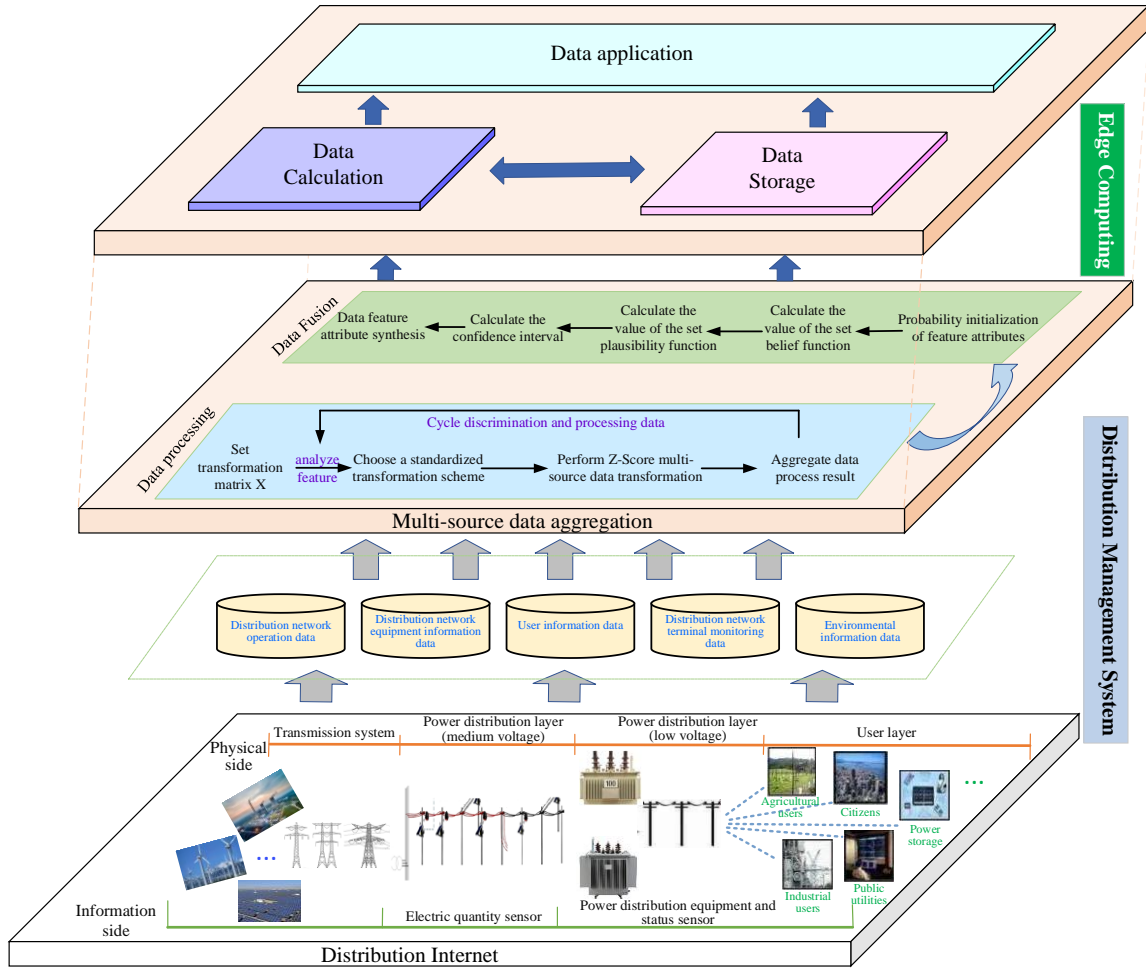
Data application

Data Calculation

Data Storage

Edge Computing

Data Fusion

Data feature attribute synthesis

Calculate the confidence interval

Calculate the value of the set plausibility function

Calculate the value of the set belief function

Probability initialization of feature attributes

Data processing

Cycle discrimination and processing data

Set transformation matrix X

analyze feature

Choose a standardized transformation scheme

Perform Z-Score multi-source data transformation

Aggregate data process result

Multi-source data aggregation

Distribution Management System

Distribution network operation data

Distribution network equipment information data

User information data

Distribution network terminal monitoring data

Environmental information data

Physical side

Transmission system

Power distribution layer (medium voltage)

Power distribution layer (low voltage)

User layer

Agricultural users

Citizens

Power storage

Industrial users

Public utilities

...

...

...

Information side

Electric quantity sensor

Power distribution equipment and status sensor

Distribution Internet